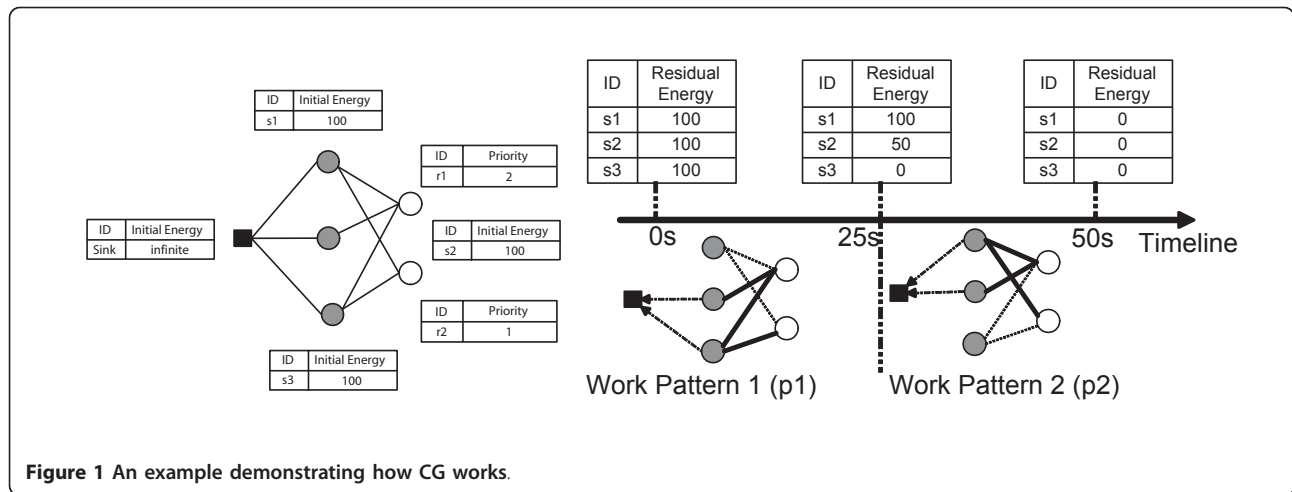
| ID | Initial Energy |
|---|---|
| s1 | 100 |

| ID | Priority |
|---|---|
| r1 | 2 |

| ID | Initial Energy |
|---|---|
| Sink | infinite |

| ID | Initial Energy |
|---|---|
| s2 | 100 |

| ID | Priority |
|---|---|
| r2 | 1 |

| ID | Initial Energy |
|---|---|
| s3 | 100 |

| ID | Residual Energy |
|---|---|
| s1 | 100 |
| s2 | 100 |
| s3 | 100 |

| ID | Residual Energy |
|---|---|
| s1 | 100 |
| s2 | 50 |
| s3 | 0 |

| ID | Residual Energy |
|---|---|
| s1 | 0 |
| s2 | 0 |
| s3 | 0 |

0s 25s 50s Timeline

Work Pattern 1 (p1)

Work Pattern 2 (p2)

**Figure 1 An example demonstrating how CG works**.